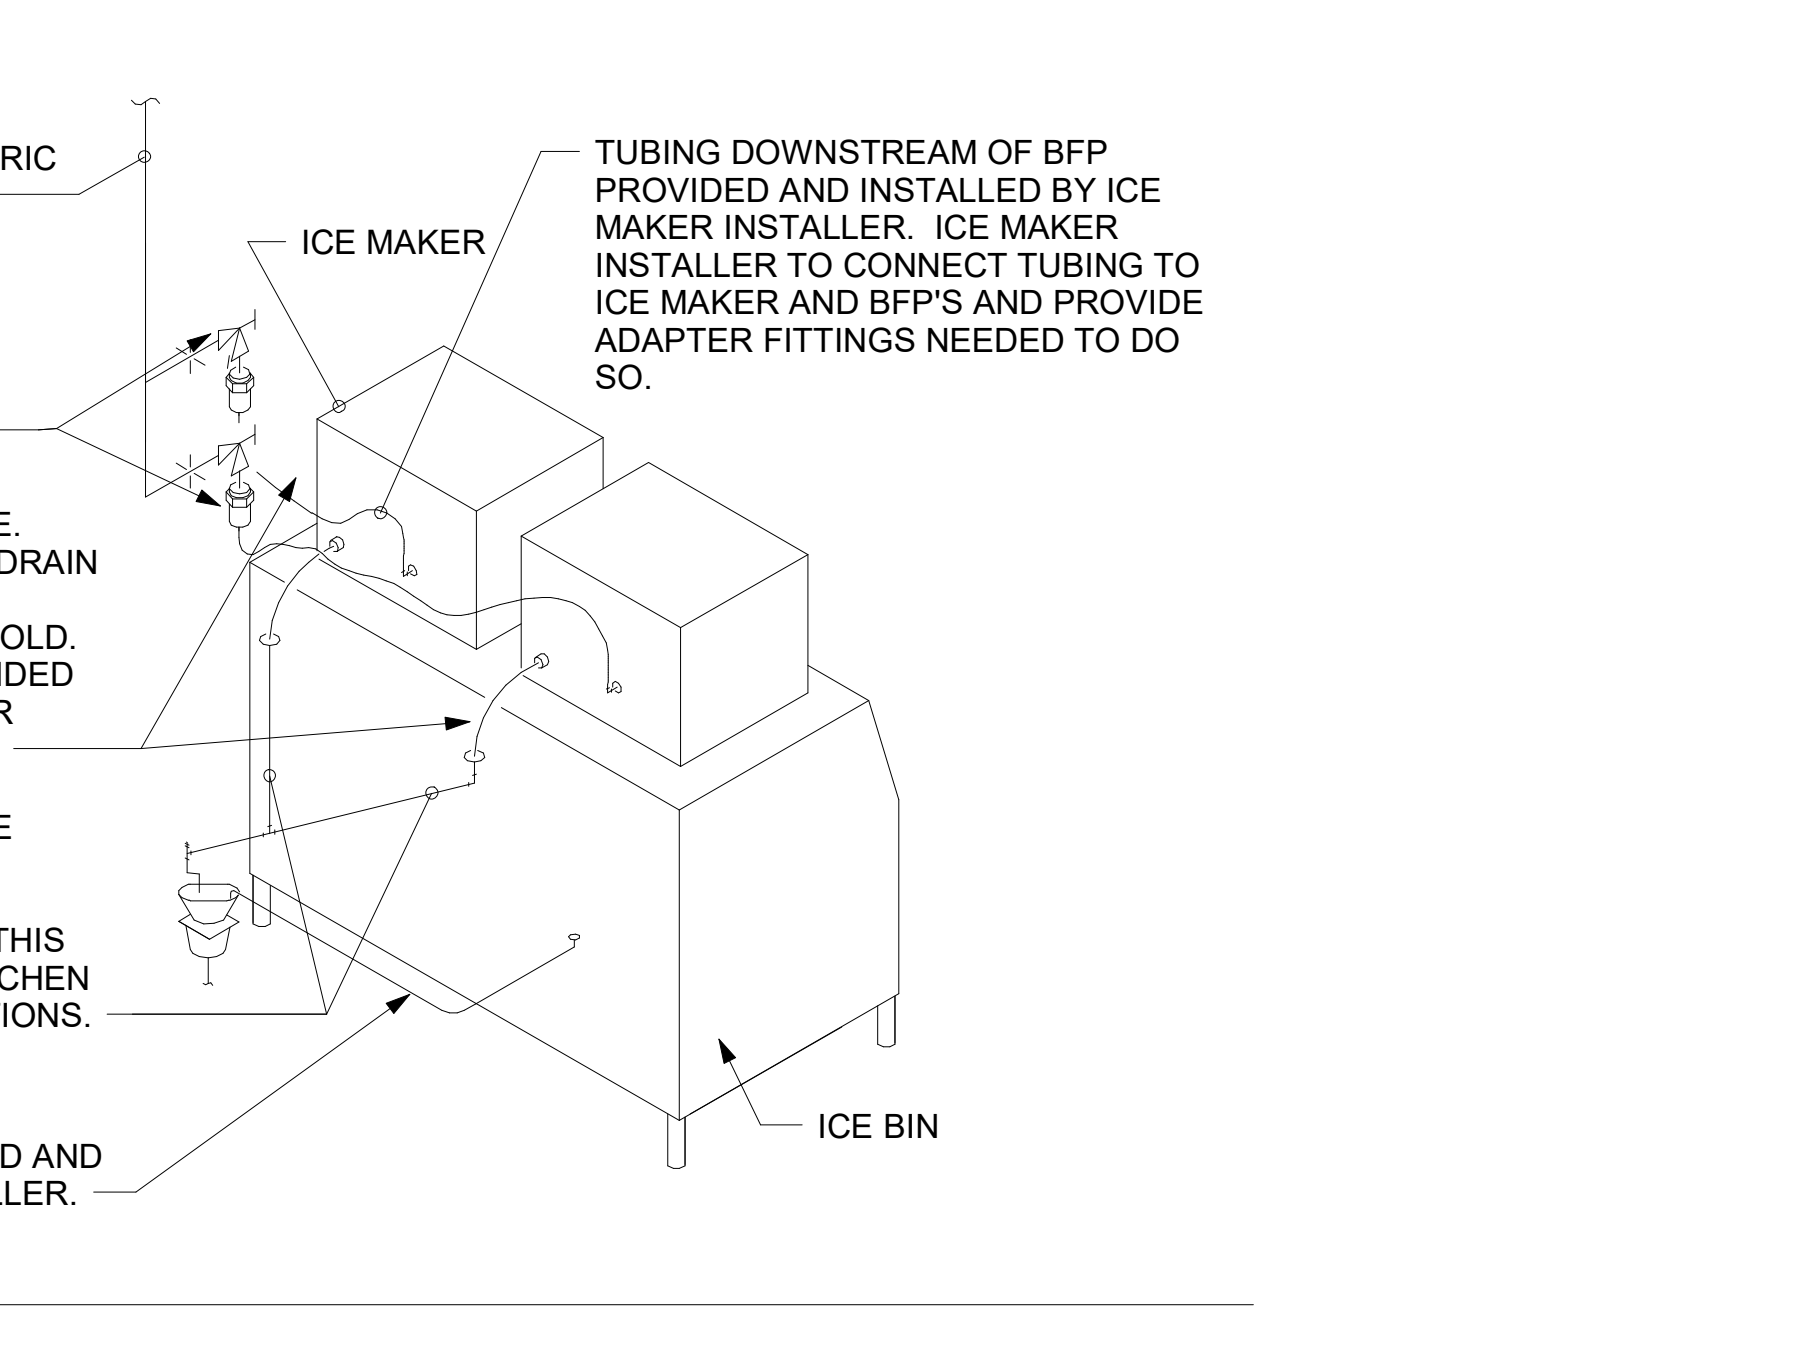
RIC

ICE MAKER

TUBING DOWNSTREAM OF BFP PROVIDED AND INSTALLED BY ICE MAKER INSTALLER. ICE MAKER INSTALLER TO CONNECT TUBING TO ICE MAKER AND BFP'S AND PROVIDE ADAPTER FITTINGS NEEDED TO DO SO.

E.
DRAIN

OLD.
IDED
R

E

THIS
CHEN
IONS.

D AND
LER.

ICE BIN